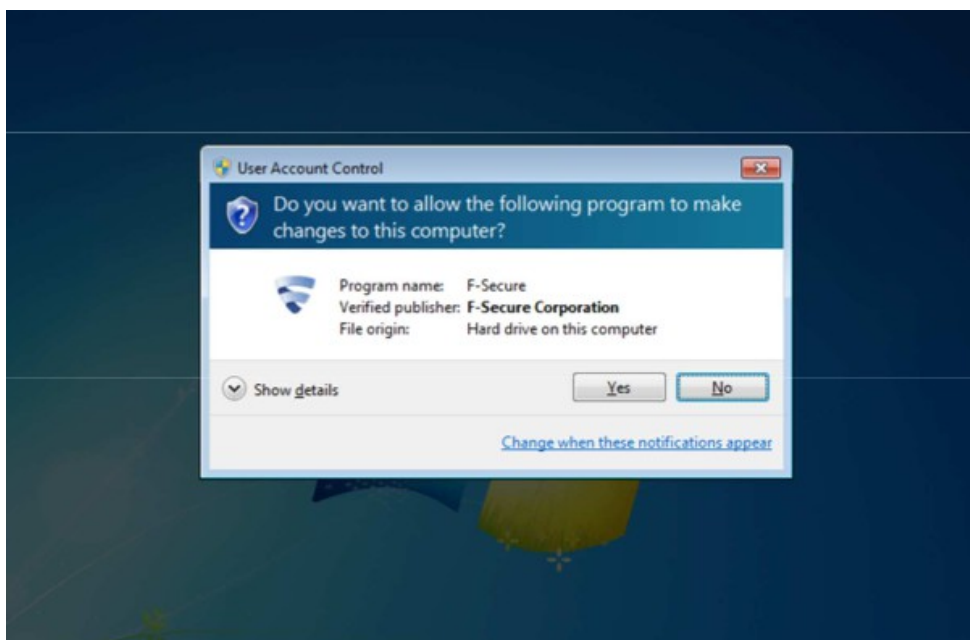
User Account Control

Do you want to allow the following program to make changes to this computer?

| | |
|---|---|
| Program name: | F-Secure |
| Verified publisher: | F-Secure Corporation |
| File origin: | Hard drive on this computer |

Show details

Yes

No

Change when these notifications appear